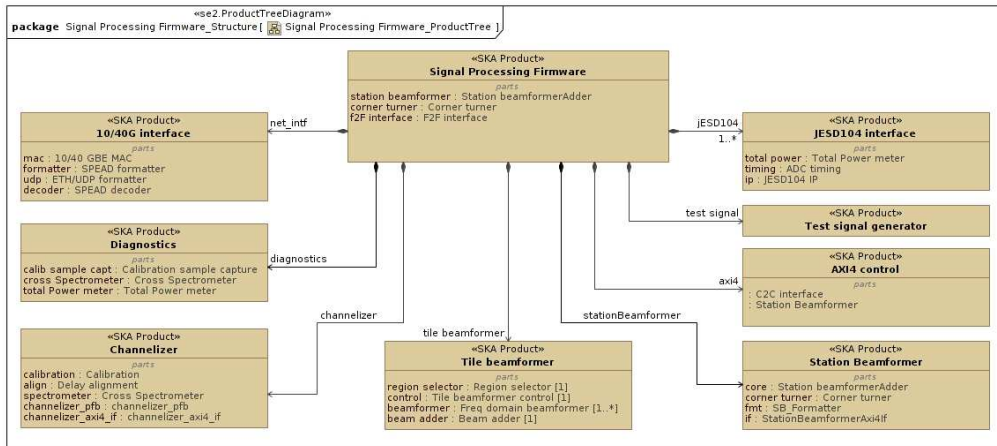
«se2.ProductTreeDiagram»
package Signal Processing Firmware_Structure [ Signal Processing Firmware_ProductTree ]

«SKA Product»
Signal Processing Firmware
parts
station beamformer : Station beamformerAdder
corner turner : Corner turner
f2F interface : F2F interface

net_intf

«SKA Product»
10/40G interface
parts
mac : 10/40 GBE MAC
formatter : SPEAD formatter
udp : ETH/UDP formatter
decoder : SPEAD decoder

jESD104
1..*

«SKA Product»
JESD104 interface
parts
total power : Total Power meter
timing : ADC timing
ip : JESD104 IP

test signal

«SKA Product»
Test signal generator

«SKA Product»
Diagnostics
parts
calib sample capt : Calibration sample capture
cross Spectrometer : Cross Spectrometer
total Power meter : Total Power meter

diagnostics

axi4

«SKA Product»
AXI4 control
parts
: C2C interface
: Station Beamformer

channelizer

tile beamformer

stationBeamformer

«SKA Product»
Channelizer
parts
calibration : Calibration
align : Delay alignment
spectrometer : Cross Spectrometer
channelizer_pfb : channelizer_pfb
channelizer_axi4_if : channelizer_axi4_if

«SKA Product»
Tile beamformer
parts
region selector : Region selector [1]
control : Tile beamformer control [1]
beamformer : Freq domain beamformer [1..*]
beam adder : Beam adder [1]

«SKA Product»
Station Beamformer
parts
core : Station beamformerAdder
corner turner : Corner turner
fmt : SB_Formatter
if : StationBeamformerAxi4If